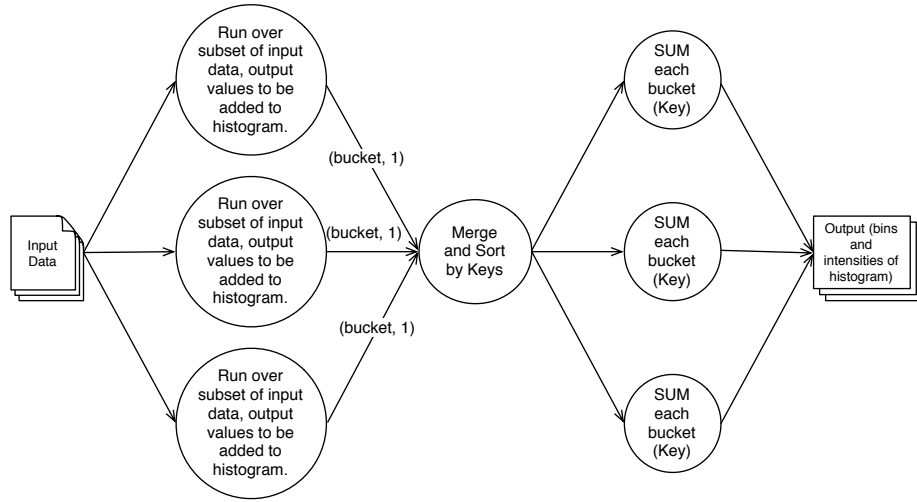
Input Data

Run over subset of input data, output values to be added to histogram.

Run over subset of input data, output values to be added to histogram.

Run over subset of input data, output values to be added to histogram.

(bucket, 1)

(bucket, 1)

(bucket, 1)

Merge and Sort by Keys

SUM each bucket (Key)

SUM each bucket (Key)

SUM each bucket (Key)

Output (bins and intensities of histogram)